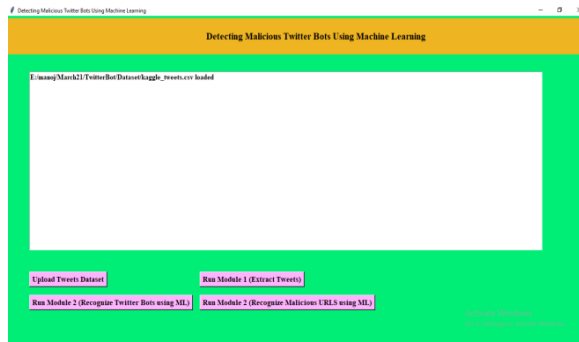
Detecting Malicious Twitter Bots Using Machine Learning

Detecting Malicious Twitter Bots Using Machine Learning

E:/manoj/March21/TwitterBot/Dataset/kaggle_tweets.csv loaded

Upload Tweets Dataset

Run Module 1 (Extract Tweets)

Run Module 2 (Recognize Twitter Bots using ML)

Run Module 2 (Recognize Malicious URLS using ML)

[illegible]